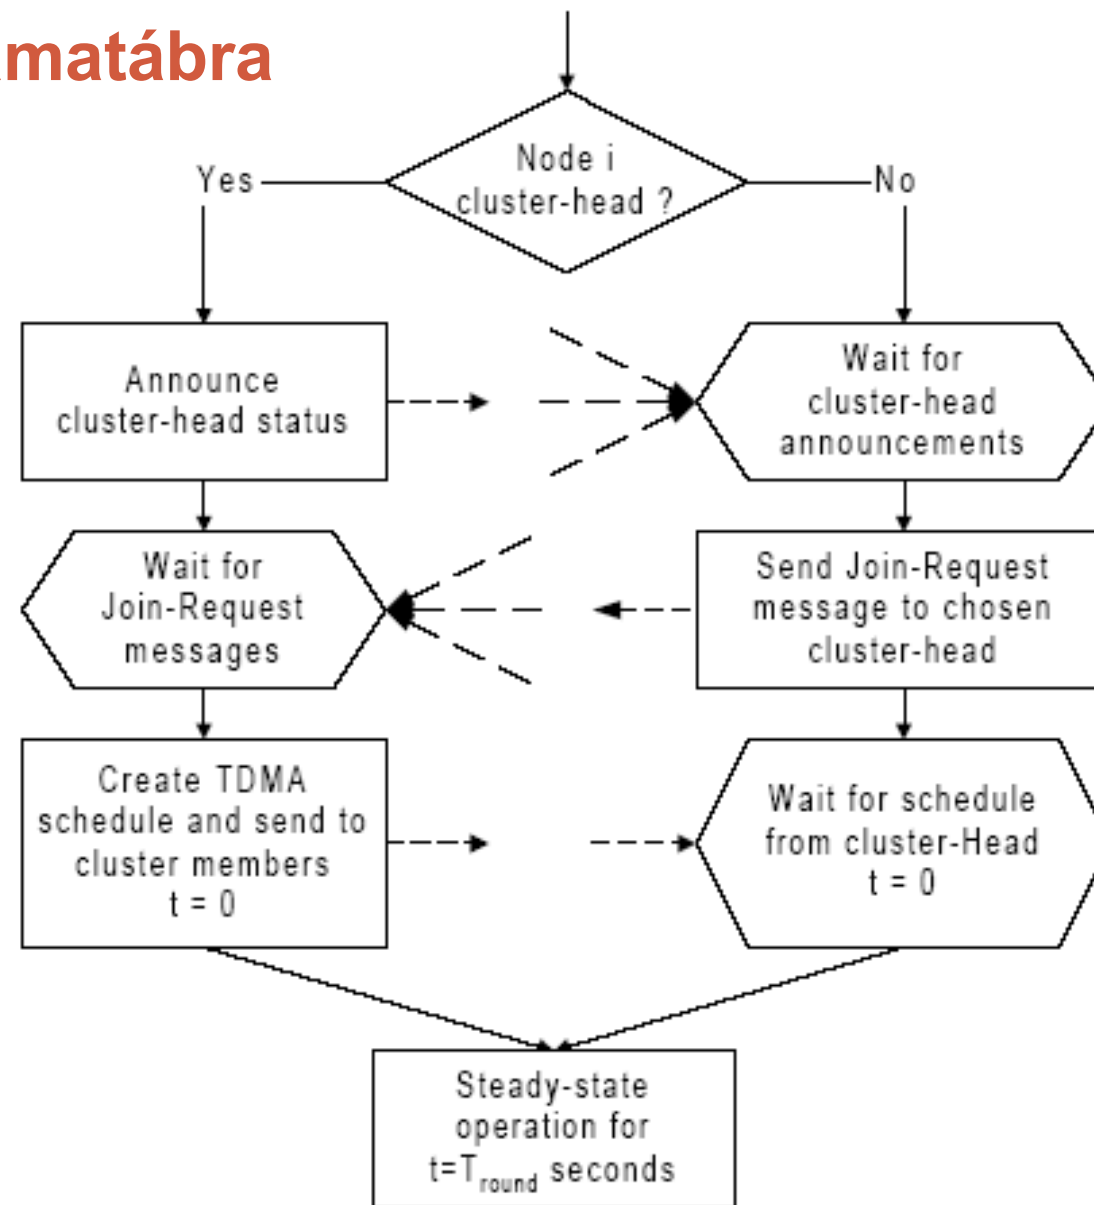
matábra

Node i cluster-head ?

Yes

No

Announce cluster-head status

Wait for cluster-head announcements

Wait for Join-Request messages

Send Join-Request message to chosen cluster-head

Create TDMA schedule and send to cluster members t = 0

Wait for schedule from cluster-Head t = 0

Steady-state operation for $t=T_{round}$ seconds